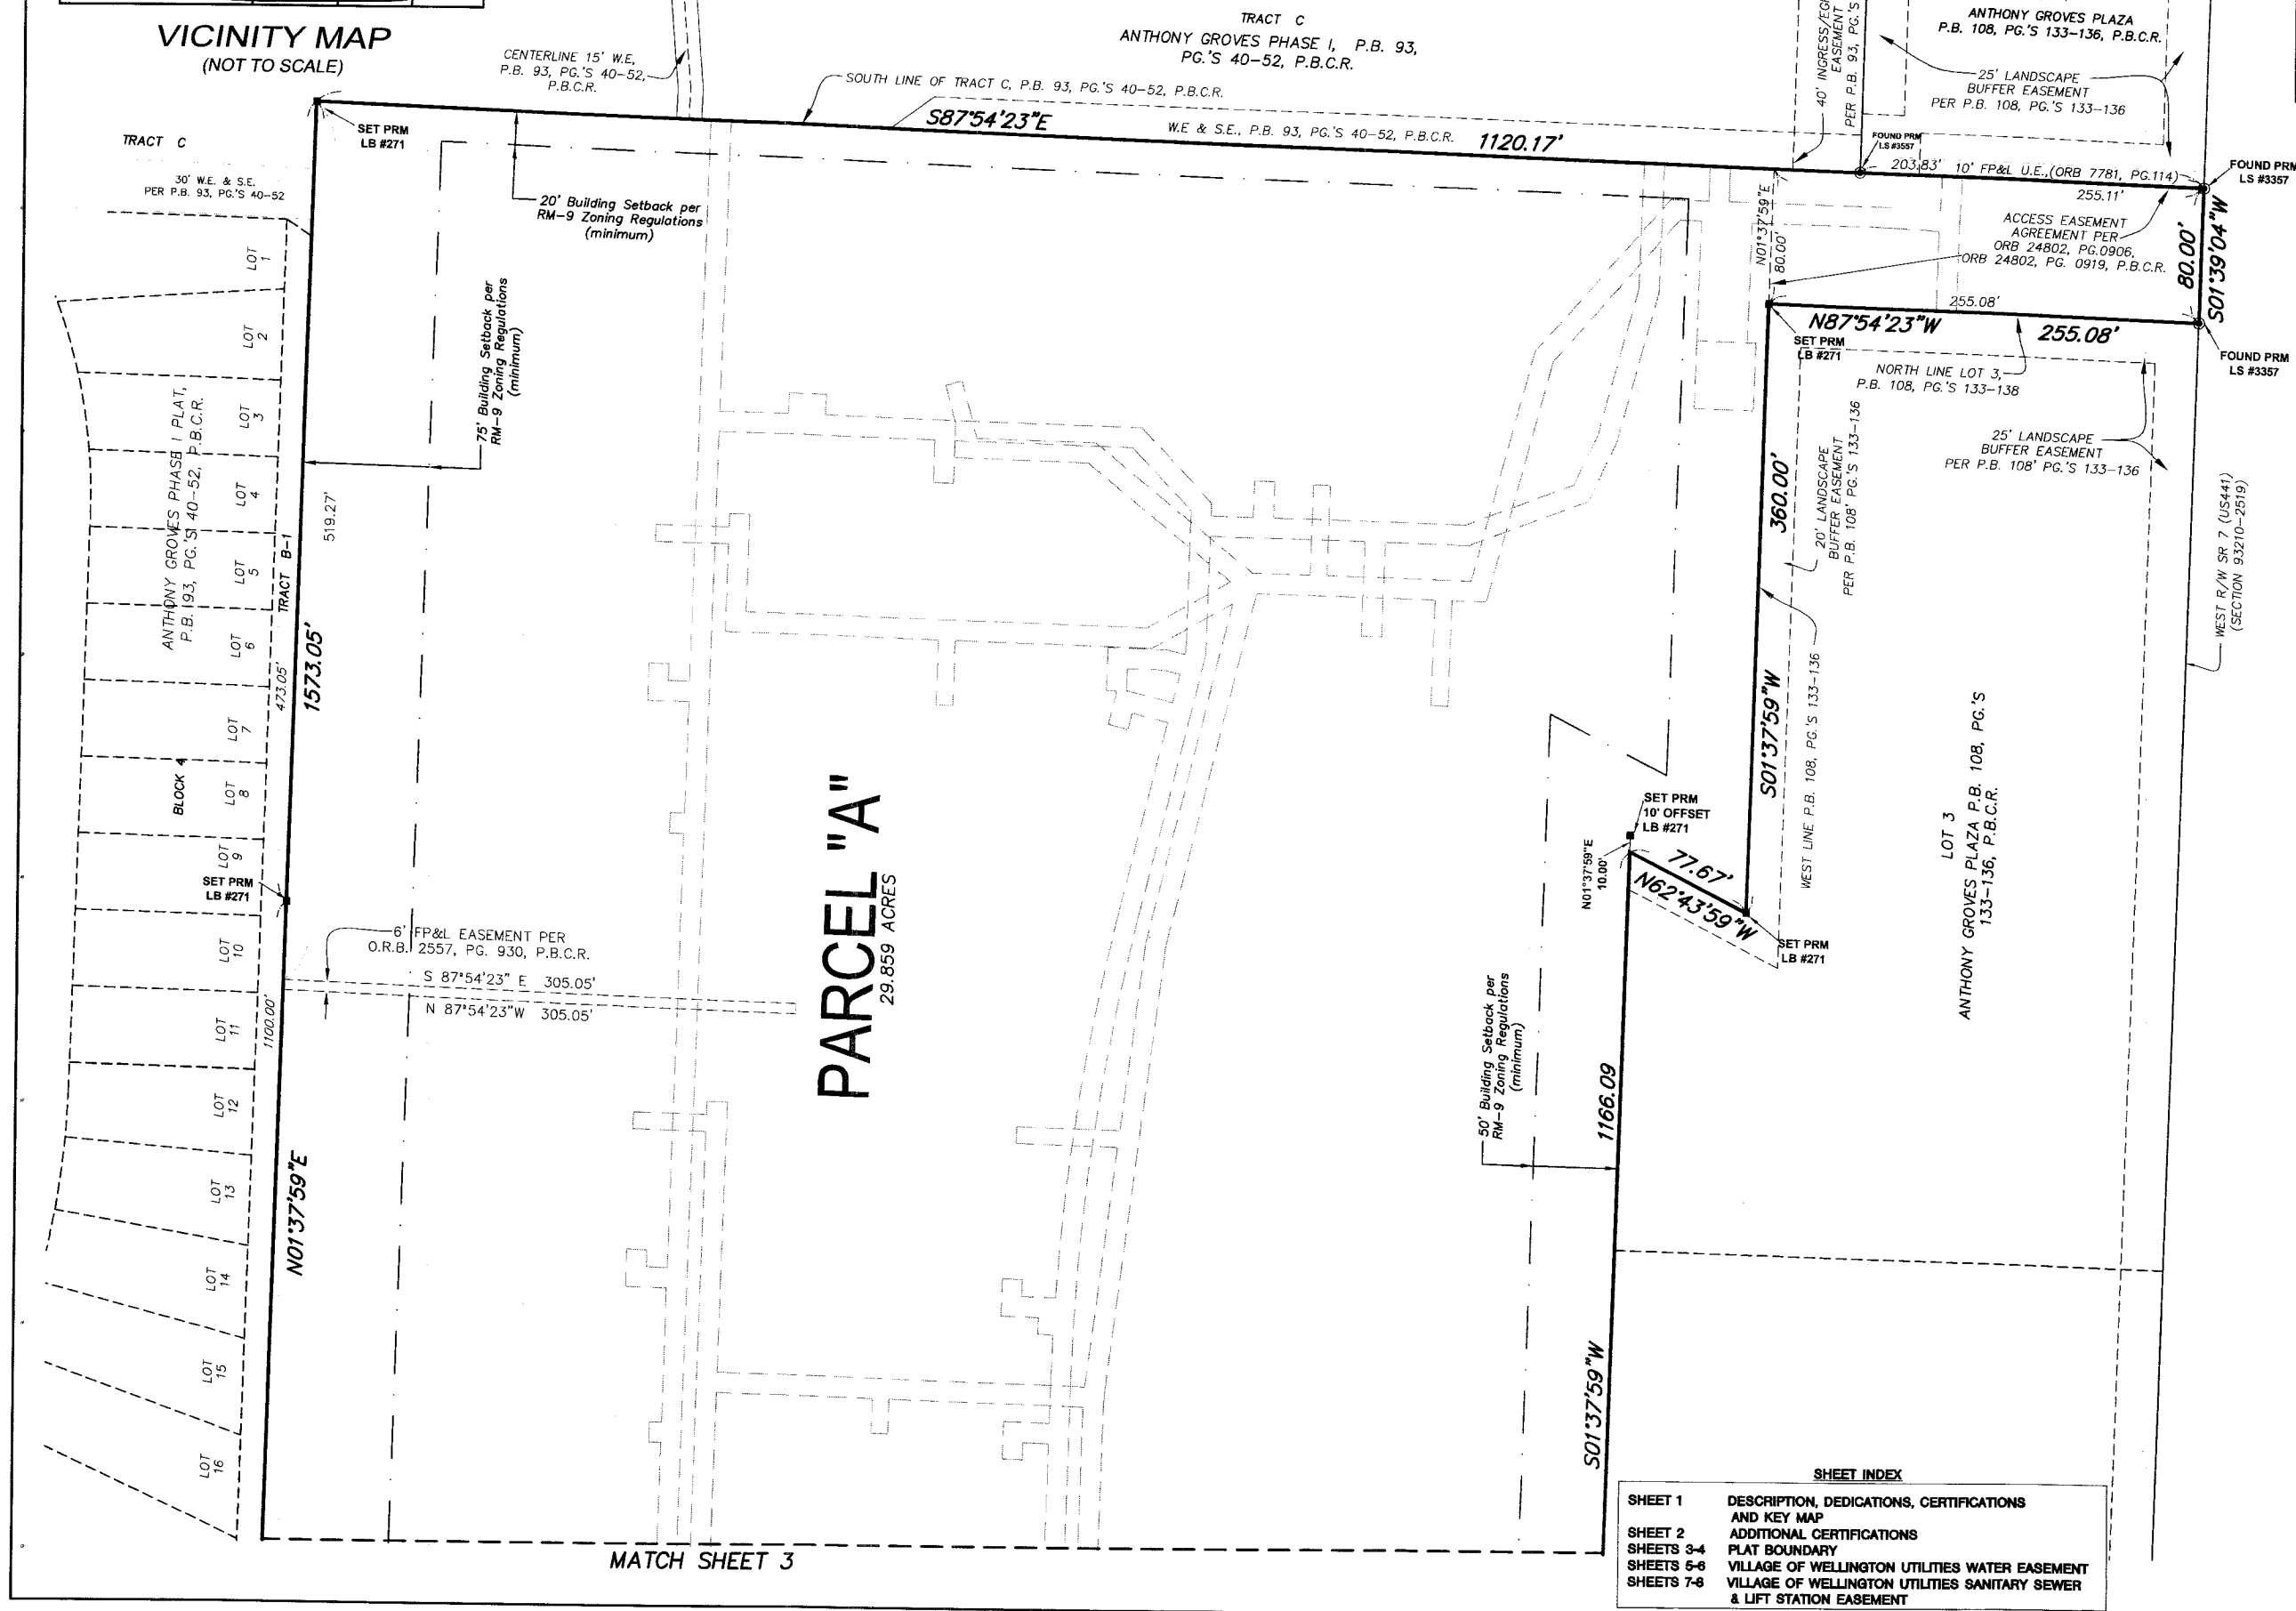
VICINITY MAP
(NOT TO SCALE)

CENTERLINE 15' W.E. P.B. 93, PG.'S 40-52, P.B.C.R.

TRACT C
ANTHONY GROVES PHASE I, P.B. 93, PG.'S 40-52, P.B.C.R.

ANTHONY GROVES PLAZA P.B. 108, PG.'S 133-136, P.B.C.R.

40' INGRESS/EG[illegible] EASEMENT PER P.B. 93, PG.'S

25' LANDSCAPE BUFFER EASEMENT PER P.B. 108, PG.'S 133-136

SOUTH LINE OF TRACT C, P.B. 93, PG.'S 40-52, P.B.C.R.

TRACT C

SET PRM LB #271

S87°54'23"E

W.E & S.E., P.B. 93, PG.'S 40-52, P.B.C.R.

1120.17'

FOUND PRM LS #3557

203.83'

10' FP&L U.E.,(ORB 7781, PG.114)

FOUND PRM LS #3357

255.11'

30' W.E. & S.E. PER P.B. 93, PG.'S 40-52

20' Building Setback per RM-9 Zoning Regulations (minimum)

N01°37'59"E 80.00'

ACCESS EASEMENT AGREEMENT PER ORB 24802, PG.0906, ORB 24802, PG. 0919, P.B.C.R.

80.00'

S01°39'04"W

255.08'

N87°54'23"W

255.08'

SET PRM LB #271

FOUND PRM LS #3357

NORTH LINE LOT 3, P.B. 108, PG.'S 133-138

LOT 1
LOT 2
LOT 3
LOT 4
LOT 5
LOT 6
LOT 7
LOT 8
LOT 9
LOT 10
LOT 11
LOT 12
LOT 13
LOT 14
LOT 15
LOT 16

75' Building Setback per RM-9 Zoning Regulations (minimum)

ANTHONY GROVES PHASE I PLAT, P.B. 193, PG.'S 40-52, P.B.C.R.

BLOCK 4

TRACT B-1

519.27'

473.05'

1573.05'

25' LANDSCAPE BUFFER EASEMENT PER P.B. 108' PG.'S 133-136

360.00'

20' LANDSCAPE BUFFER EASEMENT PER P.B. 108' PG.'S 133-136

WEST R/W SR 7 (US441) (SECTION 93210-2519)

S01°37'59"W

WEST LINE P.B. 108, PG.'S 133-136

LOT 3
ANTHONY GROVES PLAZA P.B. 108, PG.'S 133-136, P.B.C.R.

SET PRM 10' OFFSET LB #271

N01°37'59"E 10.00'

77.67'

N62°43'59"W

SET PRM LB #271

SET PRM LB #271

6' FP&L EASEMENT PER O.R.B. 2557, PG. 930, P.B.C.R.

S 87°54'23" E 305.05'
N 87°54'23"W 305.05'

PARCEL "A"
29.859 ACRES

1100.00'

50' Building Setback per RM-9 Zoning Regulations (minimum)

1166.09

N01°37'59"E

S01°37'59"W

MATCH SHEET 3

SHEET INDEX

| | |
|---|---|
| SHEET 1 | DESCRIPTION, DEDICATIONS, CERTIFICATIONS AND KEY MAP |
| SHEET 2 | ADDITIONAL CERTIFICATIONS |
| SHEETS 3-4 | PLAT BOUNDARY |
| SHEETS 5-6 | VILLAGE OF WELLINGTON UTILITIES WATER EASEMENT |
| SHEETS 7-8 | VILLAGE OF WELLINGTON UTILITIES SANITARY SEWER & LIFT STATION EASEMENT |